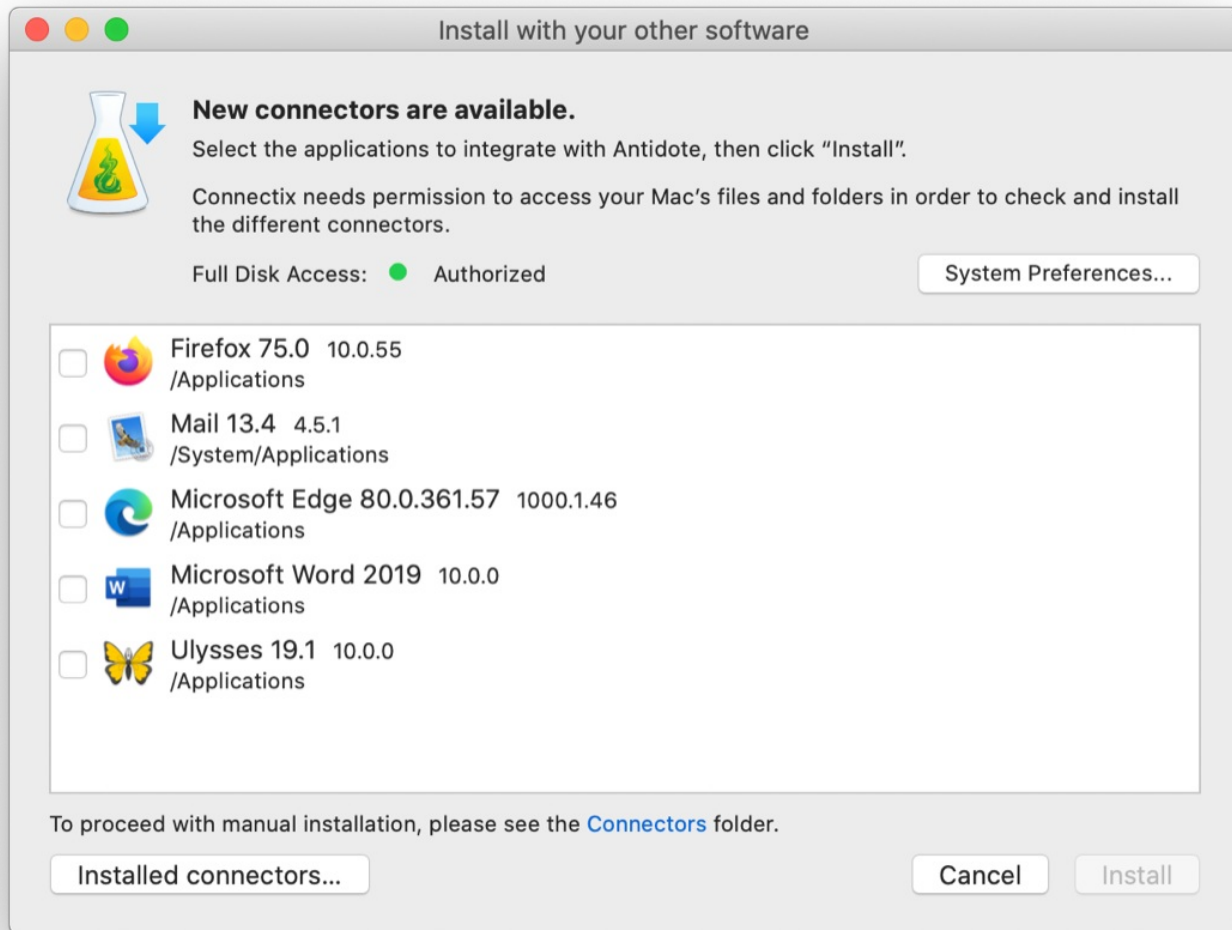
Install with your other software

New connectors are available.

Select the applications to integrate with Antidote, then click “Install”.

Connectix needs permission to access your Mac’s files and folders in order to check and install the different connectors.

Full Disk Access: Authorized

System Preferences...

Firefox 75.0 10.0.55
/Applications

Mail 13.4 4.5.1
/System/Applications

Microsoft Edge 80.0.361.57 1000.1.46
/Applications

Microsoft Word 2019 10.0.0
/Applications

Ulysses 19.1 10.0.0
/Applications

To proceed with manual installation, please see the Connectors folder.

Installed connectors...

Cancel

Install